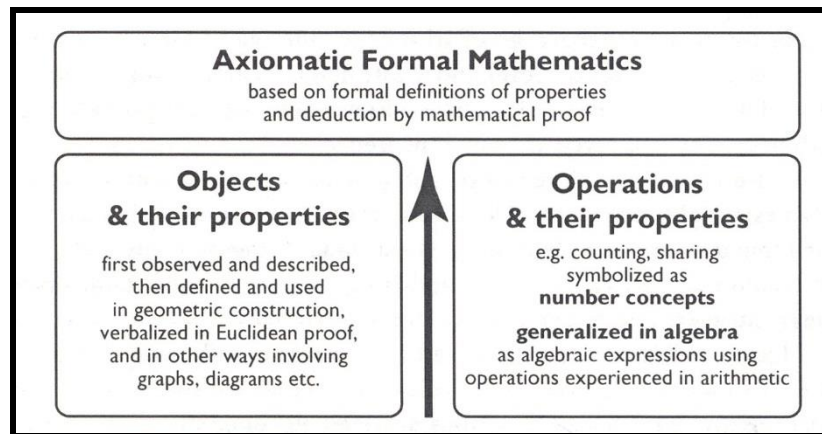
**Axiomatic Formal Mathematics**
based on formal definitions of properties and deduction by mathematical proof

**Objects & their properties**

first observed and described, then defined and used in geometric construction, verbalized in Euclidean proof, and in other ways involving graphs, diagrams etc.

**Operations & their properties**

e.g. counting, sharing symbolized as **number concepts**

**generalized in algebra** as algebraic expressions using operations experienced in arithmetic